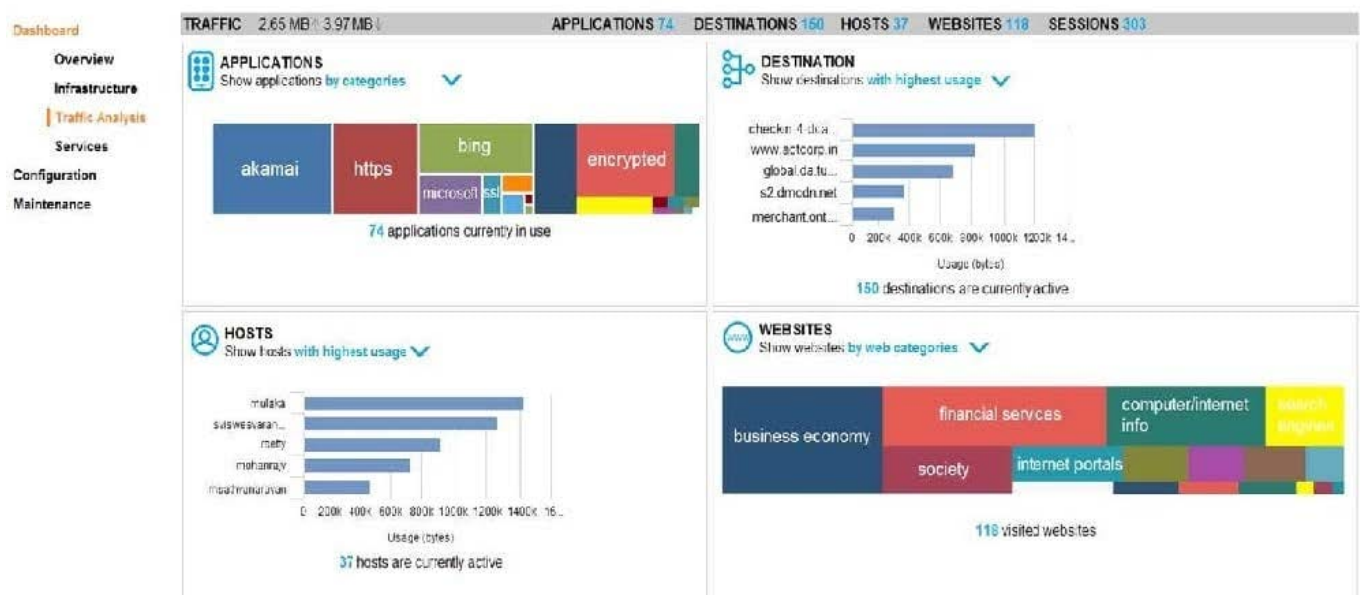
Dashboard
Overview
Infrastructure
Traffic Analysis
Services
Configuration
Maintenance

TRAFFIC 2.65 MB↑ 3.97 MB↓ APPLICATIONS 74 DESTINATIONS 150 HOSTS 37 WEBSITES 118 SESSIONS 303

APPLICATIONS
Show applications by categories

akamai
https
bing
microsoft
ssl
encrypted

74 applications currently in use

DESTINATION
Show destinations with highest usage

checkin-4-da.a...
www.actcorp.in
global.da.tu...
s2.dmcdn.net
merchant.ont...

0 200k 400k 600k 800k 1000k 1200k 14...
Usage (bytes)

150 destinations are currently active

HOSTS
Show hosts with highest usage

mulaka
svisweswaran...
matty
mohanraj.v
msathunarayan

0 200k 400k 600k 800k 1000k 1200k 1400k 16...
Usage (bytes)

37 hosts are currently active

WEBSITES
Show websites by web categories

business economy
financial services
computer/internet info
search engines
society
internet portals

118 visited websites